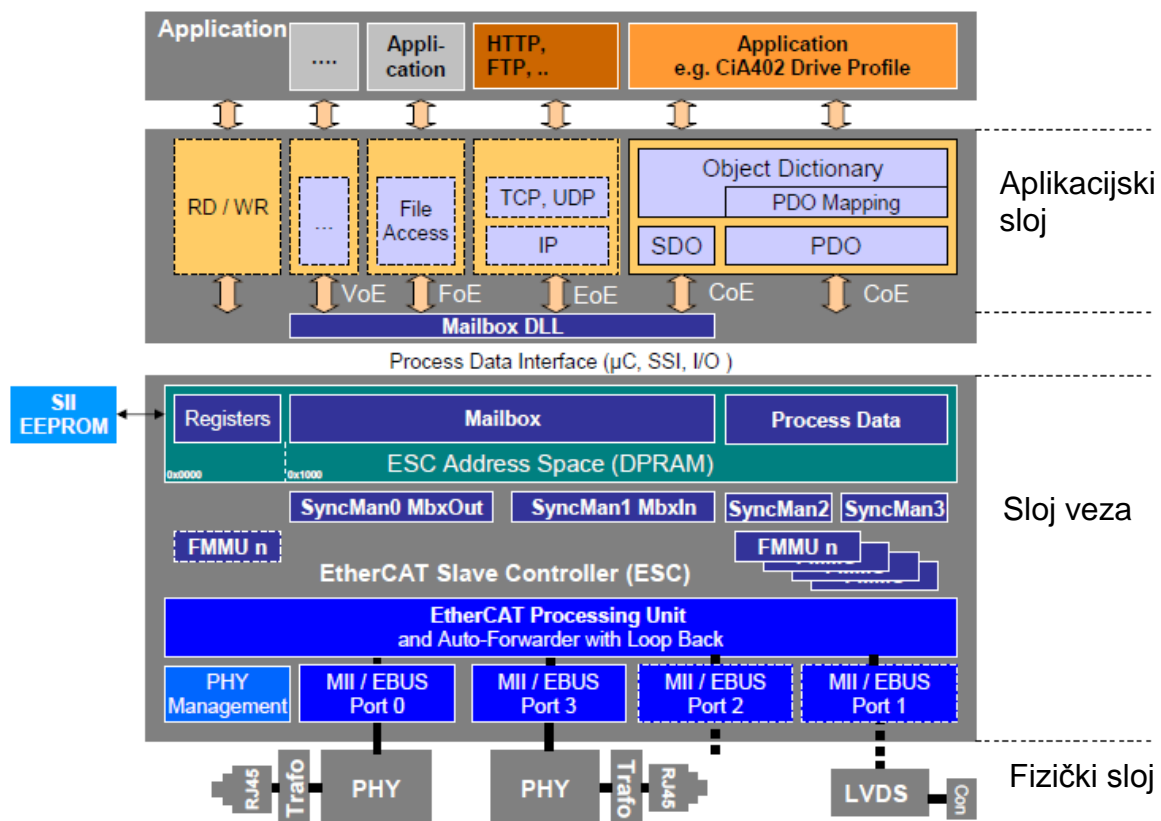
Application
....
Application
HTTP, FTP, ..
Application e.g. CiA402 Drive Profile

RD / WR
...
File Access
TCP, UDP
IP
Object Dictionary
PDO Mapping
SDO
PDO
VoE
FoE
EoE
CoE
CoE
Mailbox DLL

Aplikacijski sloj

Process Data Interface (µC, SSI, I/O )

SII EEPROM
Registers
Mailbox
Process Data
0x0000
0x1000
ESC Address Space (DPRAM)
SyncMan0 MbxOut
SyncMan1 MbxIn
SyncMan2
SyncMan3
FMMU n
FMMU n
EtherCAT Slave Controller (ESC)
EtherCAT Processing Unit and Auto-Forwarder with Loop Back
PHY Management
MII / EBUS Port 0
MII / EBUS Port 3
MII / EBUS Port 2
MII / EBUS Port 1

Sloj veza

RJ45
Trafo
PHY
PHY
Trafo
RJ45
LVDS
Con

Fizički sloj